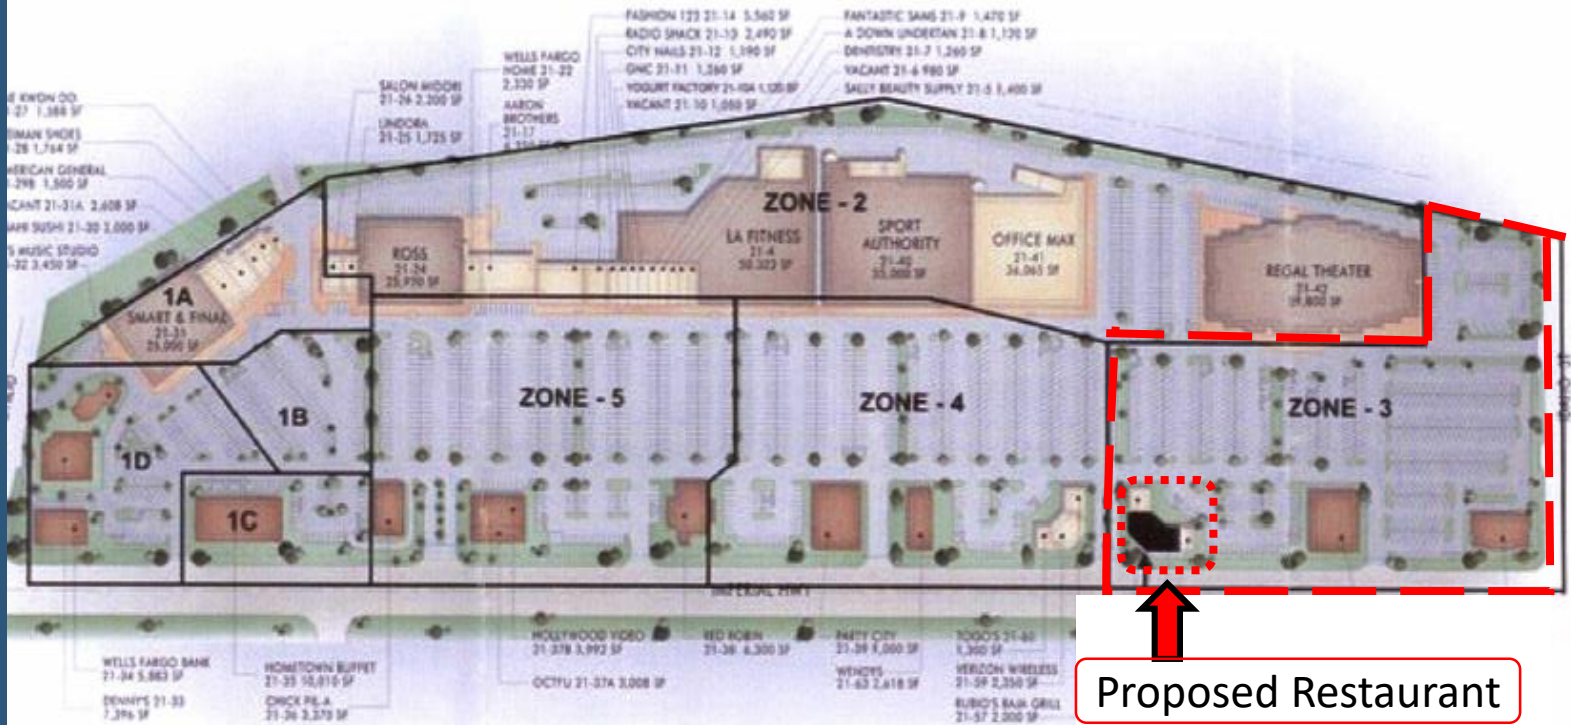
E KWON DO
-27 1,388 SF
IMAN SHOES
-28 1,764 SF
ERICAN GENERAL
-29B 1,500 SF
CANT 21-31A 2,608 SF
AMI SUSHI 21-30 2,000 SF
'S MUSIC STUDIO
-32 3,450 SF

SALON MIDORI
21-26 2,200 SF
UNDORA
21-25 1,725 SF

WELLS FARGO
HOME 21-22
2,330 SF
AARON
BROTHERS
21-17

FASHION 123 21-14 5,560 SF
RADIO SHACK 21-13 2,490 SF
CITY NAILS 21-12 1,190 SF
GNC 21-11 1,260 SF
YOGURT FACTORY 21-10A 1,120 SF
VACANT 21-10 1,050 SF

FANTASTIC SAMS 21-9 1,470 SF
A DOWN UNDERTAN 21-8 1,130 SF
DENTISTRY 21-7 1,260 SF
VACANT 21-6 980 SF
SALLY BEAUTY SUPPLY 21-5 1,400 SF

ZONE - 2

ROSS
21-24
25,950 SF

LA FITNESS
21-4
50,323 SF

SPORT AUTHORITY
21-40
35,000 SF

OFFICE MAX
21-41
34,065 SF

REGAL THEATER
21-42
59,800 SF

1A
SMART & FINAL
21-31
25,000 SF

1B

1D

1C

ZONE - 5

ZONE - 4

ZONE - 3

IMPERIAL HWY

WELLS FARGO BANK
21-34 5,863 SF
DENNY'S 21-33
7,396 SF

HOMETOWN BUFFET
21-35 10,010 SF
CHICK FIL-A
21-36 3,370 SF

HOLLYWOOD VIDEO
21-37B 3,992 SF
OCTFU 21-37A 3,008 SF

RED ROBIN
21-38 6,300 SF

PARTY CITY
21-39 7,000 SF
WENDYS
21-63 2,618 SF

TOGO'S 21-60
1,300 SF
VERIZON WIRELESS
21-59 2,350 SF
RUBIO'S BAJA GRILL
21-57 2,000 SF

Proposed Restaurant